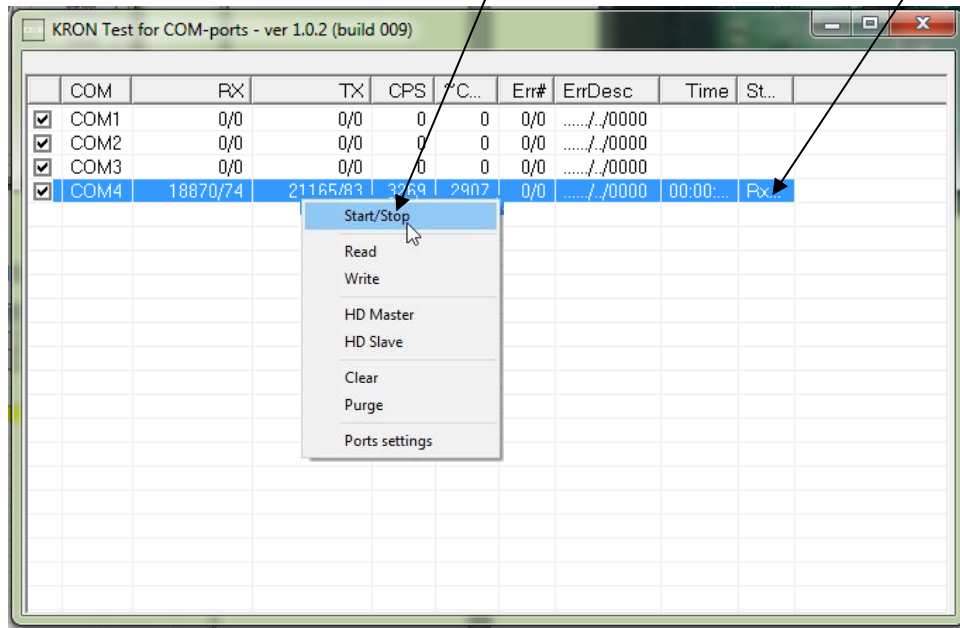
KRON Test for COM-ports - ver 1.0.2 (build 009)

| | COM | RX | TX | CPS | °C... | Err# | ErrDesc | Time | St... |
|---|---|---|---|---|---|---|---|---|---|
| ☑ | COM1 | 0/0 | 0/0 | 0 | 0 | 0/0 | ....../../0000 | | |
| ☑ | COM2 | 0/0 | 0/0 | 0 | 0 | 0/0 | ....../../0000 | | |
| ☑ | COM3 | 0/0 | 0/0 | 0 | 0 | 0/0 | ....../../0000 | | |
| ☑ | COM4 | 18870/74 | 21165/83 | 3269 | 2907 | 0/0 | ....../../0000 | 00:00:... | Rx... |

Start/Stop
Read
Write
HD Master
HD Slave
Clear
Purge
Ports settings